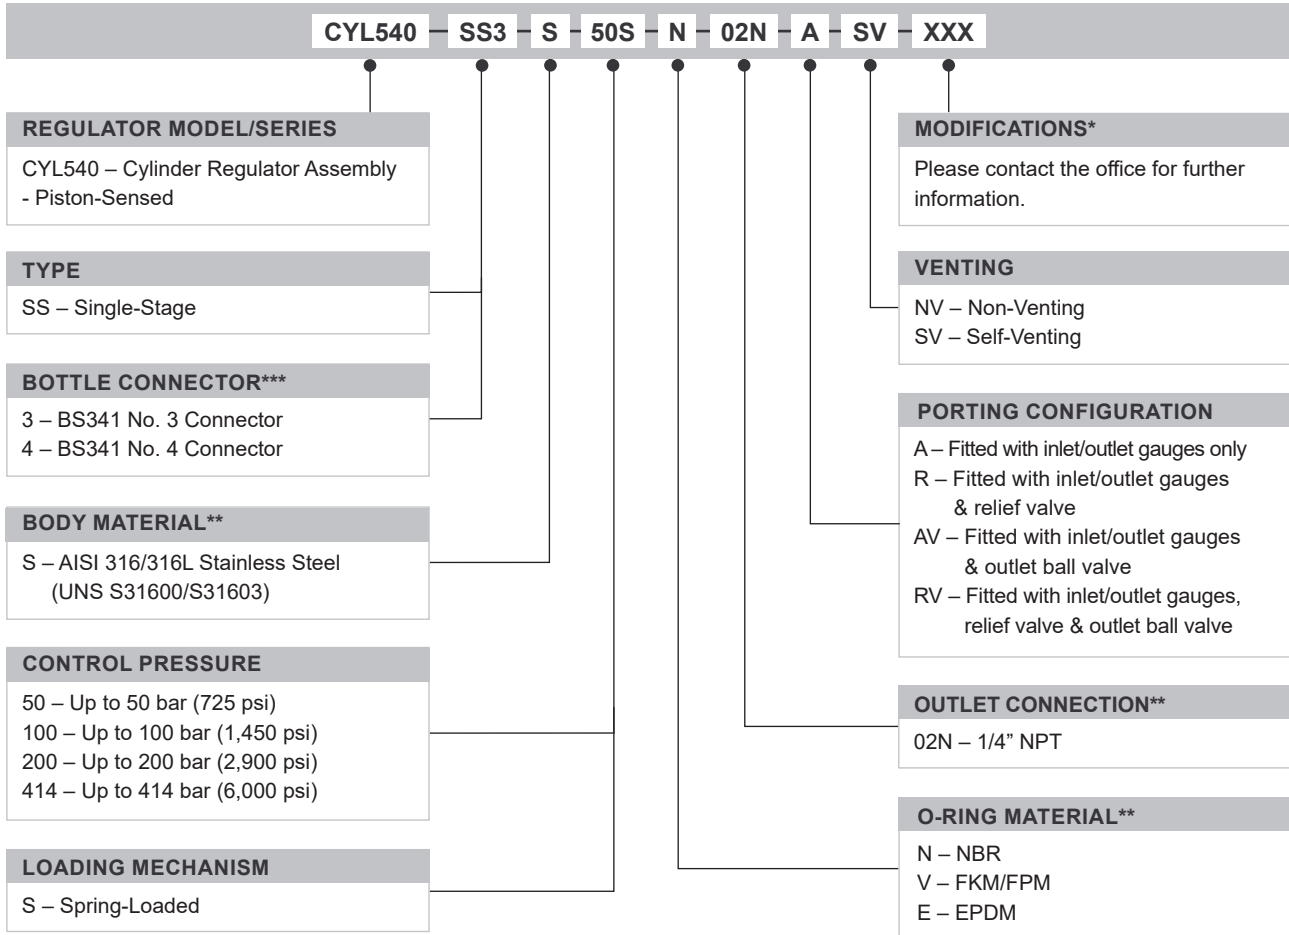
CYL540 – SS3 – S – 50S – N – 02N – A – SV – XXX

REGULATOR MODEL/SERIES
CYL540 – Cylinder Regulator Assembly - Piston-Sensed

TYPE
SS – Single-Stage

BOTTLE CONNECTOR***
3 – BS341 No. 3 Connector
4 – BS341 No. 4 Connector

BODY MATERIAL**
S – AISI 316/316L Stainless Steel (UNS S31600/S31603)

CONTROL PRESSURE
50 – Up to 50 bar (725 psi)
100 – Up to 100 bar (1,450 psi)
200 – Up to 200 bar (2,900 psi)
414 – Up to 414 bar (6,000 psi)

LOADING MECHANISM
S – Spring-Loaded

MODIFICATIONS*
Please contact the office for further information.

VENTING
NV – Non-Venting
SV – Self-Venting

PORTING CONFIGURATION
A – Fitted with inlet/outlet gauges only
R – Fitted with inlet/outlet gauges & relief valve
AV – Fitted with inlet/outlet gauges & outlet ball valve
RV – Fitted with inlet/outlet gauges, relief valve & outlet ball valve

OUTLET CONNECTION**
02N – 1/4" NPT

O-RING MATERIAL**
N – NBR
V – FKM/FPM
E – EPDM